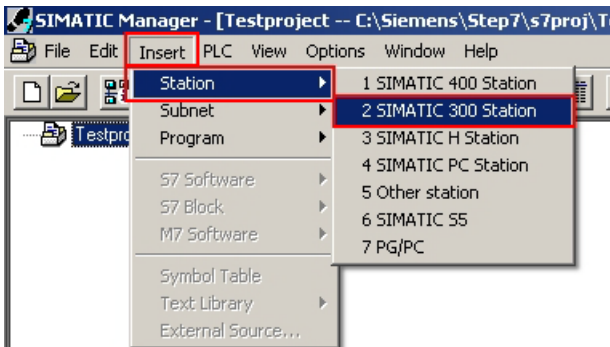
SIMATIC Manager - [Testproject -- C:\Siemens\Step7\s7proj\T

File Edit Insert PLC View Options Window Help

Testpro

Station
Subnet
Program

S7 Software
S7 Block
M7 Software

Symbol Table
Text Library
External Source...

1 SIMATIC 400 Station
2 SIMATIC 300 Station
3 SIMATIC H Station
4 SIMATIC PC Station
5 Other station
6 SIMATIC S5
7 PG/PC